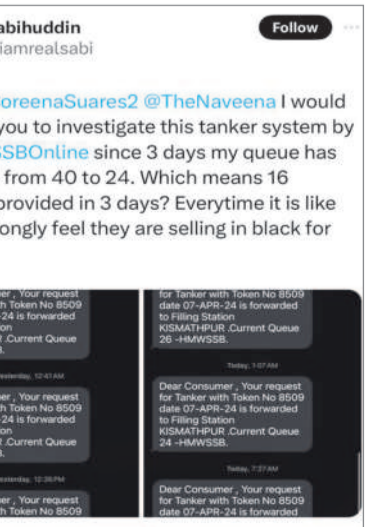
abihuddin
iamrealsabi

Follow

oreenaSuares2 @TheNaveena I would you to investigate this tanker system by SSBOnline since 3 days my queue has from 40 to 24. Which means 16 provided in 3 days? Everytime it is like ongly feel they are selling in black for

er , Your request with Token No 8509 24 is forwarded tion .Current Queue SB.

esterday, 12:41 AM

er , Your request with Token No 8509 24 is forwarded tion .Current Queue SB.

esterday, 12:36 PM

er , Your request with Token No 8509

for Tanker with Token No 8509 date 07-APR-24 is forwarded to Filling Station KISMATHPUR .Current Queue 26 -HMWSSB.

Today, 1:07 AM

Dear Consumer , Your request for Tanker with Token No 8509 date 07-APR-24 is forwarded to Filling Station KISMATHPUR .Current Queue 24 -HMWSSB.

Today, 7:37 AM

Dear Consumer , Your request for Tanker with Token No 8509 date 07-APR-24 is forwarded